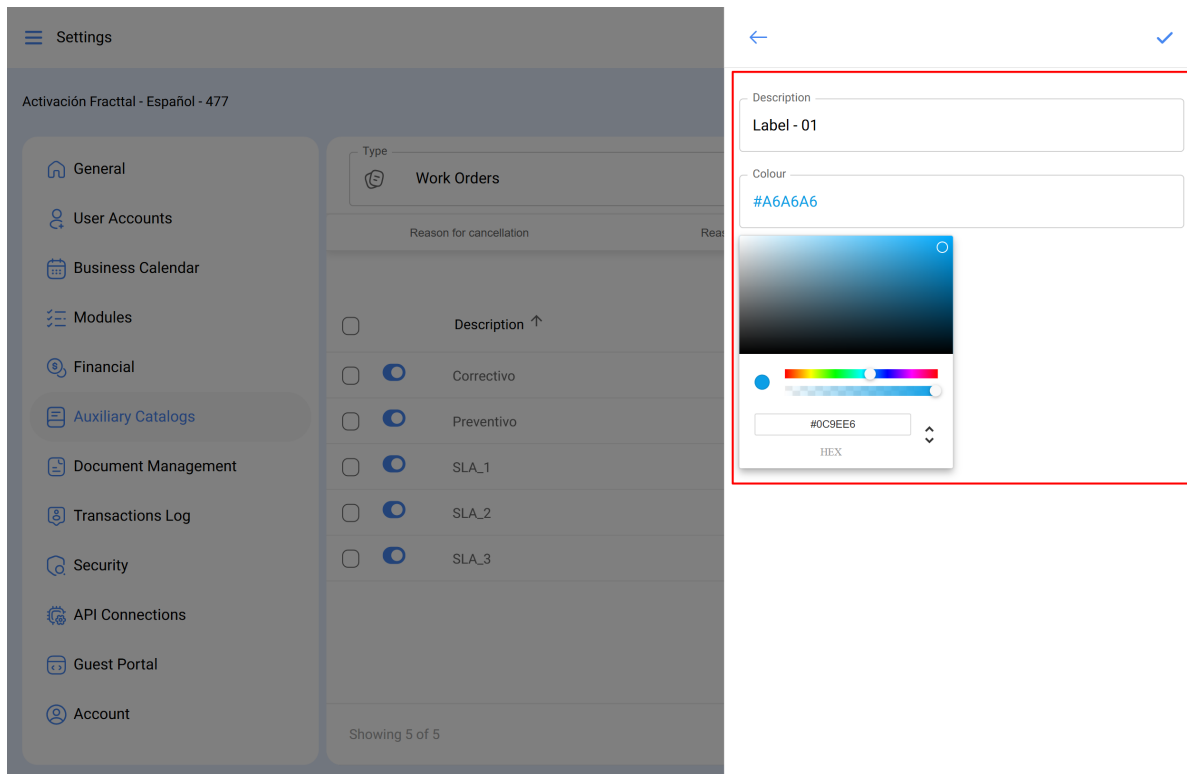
Settings

Activación Fracttal - Español - 477

General
User Accounts
Business Calendar
Modules
Financial
Auxiliary Catalogs
Document Management
Transactions Log
Security
API Connections
Guest Portal
Account

Type
Work Orders

Reason for cancellation
Reas

Description ↑
Correctivo
Preventivo
SLA_1
SLA_2
SLA_3

Showing 5 of 5

Description
Label - 01

Colour
#A6A6A6

#0C9EE6
HEX